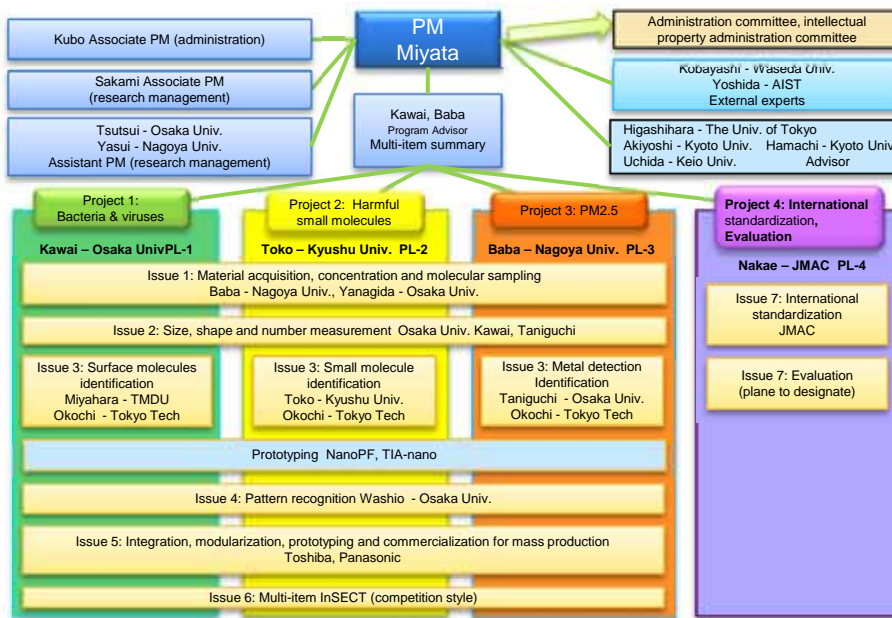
Kubo Associate PM (administration)

Sakami Associate PM (research management)

Tsutsui - Osaka Univ.
Yasui - Nagoya Univ.
Assistant PM (research management)

PM
Miyata

Kawai, Baba
Program Advisor
Multi-item summary

Administration committee, intellectual property administration committee

Kobayashi - Waseda Univ.
Yoshida - AIST
External experts

Higashihara - The Univ. of Tokyo
Akiyoshi - Kyoto Univ. Hamachi - Kyoto Univ
Uchida - Keio Univ. Advisor

Project 1: Bacteria & viruses
Kawai – Osaka UnivPL-1

Project 2: Harmful small molecules
Toko – Kyushu Univ. PL-2

Project 3: PM2.5
Baba – Nagoya Univ. PL-3

Project 4: International standardization, Evaluation
Nakae – JMAC PL-4

Issue 1: Material acquisition, concentration and molecular sampling
Baba - Nagoya Univ., Yanagida - Osaka Univ.

Issue 2: Size, shape and number measurement Osaka Univ. Kawai, Taniguchi

Issue 3: Surface molecules identification
Miyahara - TMDU
Okochi - Tokyo Tech

Issue 3: Small molecule identification
Toko - Kyushu Univ.
Okochi - Tokyo Tech

Issue 3: Metal detection Identification
Taniguchi - Osaka Univ.
Okochi - Tokyo Tech

Issue 7: International standardization
JMAC

Issue 7: Evaluation
(plane to designate)

Prototyping NanoPF, TIA-nano

Issue 4: Pattern recognition Washio - Osaka Univ.

Issue 5: Integration, modularization, prototyping and commercialization for mass production
Toshiba, Panasonic

Issue 6: Multi-item InSECT (competition style)